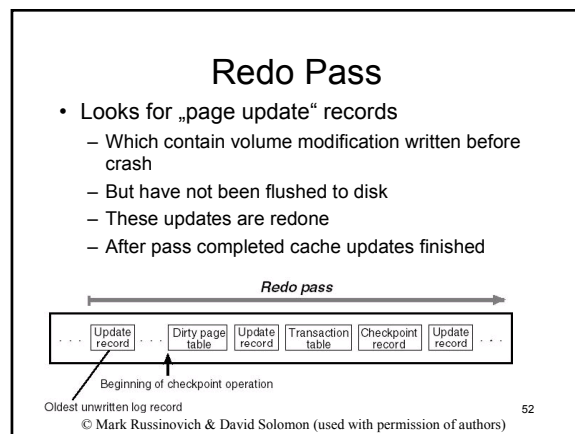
Redo Pass

• Looks for „page update" records
  – Which contain volume modification written before crash
  – But have not been flushed to disk
  – These updates are redone
  – After pass completed cache updates finished

Redo pass

. . . Update record . . . Dirty page table Update record Transaction table Checkpoint record Update record . . .

Beginning of checkpoint operation

Oldest unwritten log record

52

© Mark Russinovich & David Solomon (used with permission of authors)